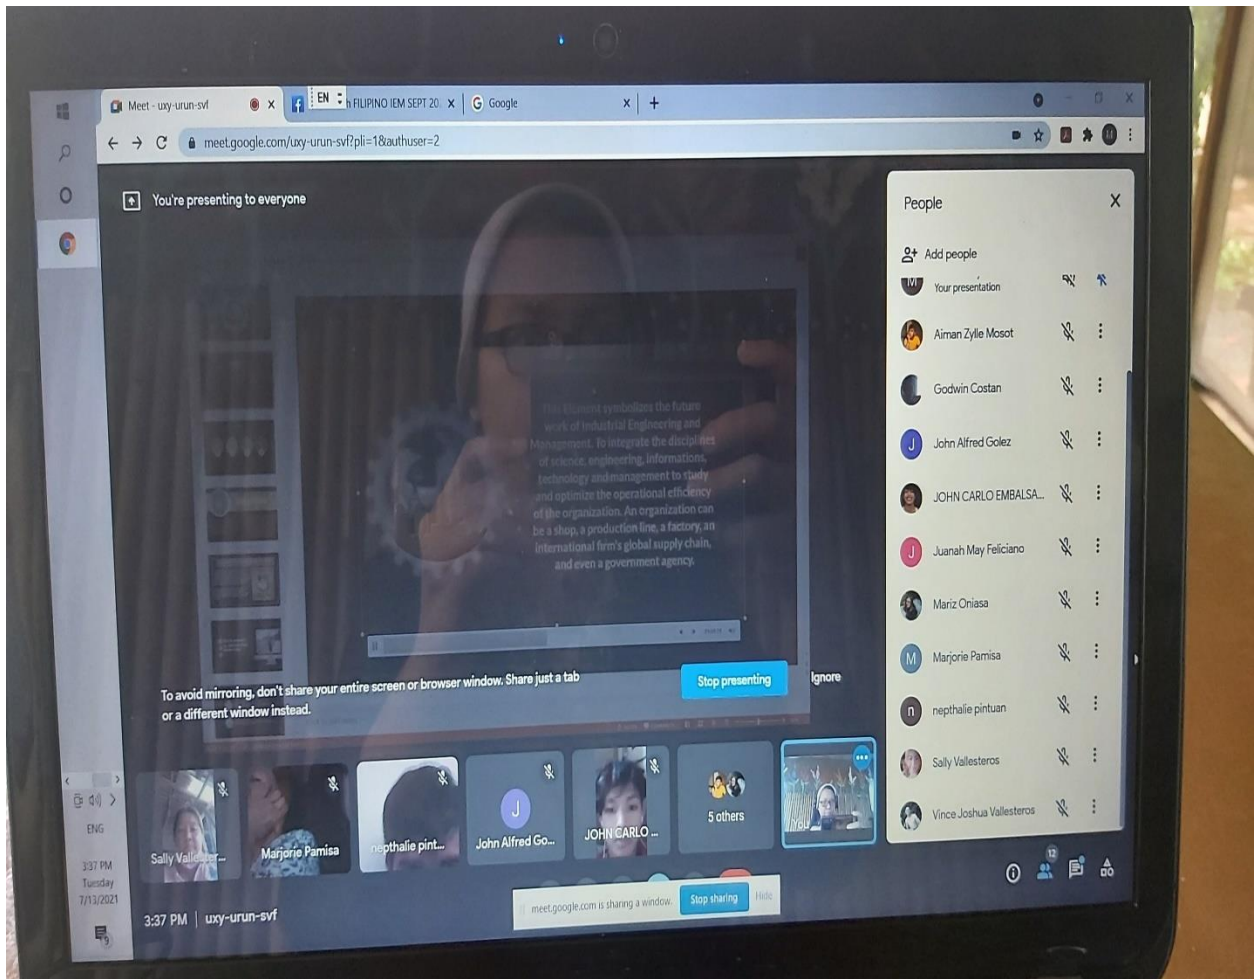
Meet - uxy-urun-svf
EN
FILIPINO IEM SEPT 20
Google
meet.google.com/uxy-urun-svf?pli=1&authuser=2

You're presenting to everyone

This Element symbolizes the future work of Industrial Engineering and Management. To integrate the disciplines of science, engineering, informations, technology and management to study and optimize the operational efficiency of the organization. An organization can be a shop, a production line, a factory, an international firm's global supply chain, and even a government agency.

To avoid mirroring, don't share your entire screen or browser window. Share just a tab or a different window instead.
Stop presenting
Ignore

People
Add people
Your presentation
Aiman Zylle Mosot
Godwin Costan
John Alfred Golez
JOHN CARLO EMBALSA...
Juanah May Feliciano
Mariz Oniasa
Marjorie Pamisa
nepthalie pintuan
Sally Vallesteros
Vince Joshua Vallesteros

Sally Vallester...
Marjorie Pamisa
nepthalie pint...
John Alfred Go...
JOHN CARLO ...
5 others
You

ENG
3:37 PM
Tuesday
7/13/2021

3:37 PM | uxy-urun-svf
meet.google.com is sharing a window.
Stop sharing
Hide
12